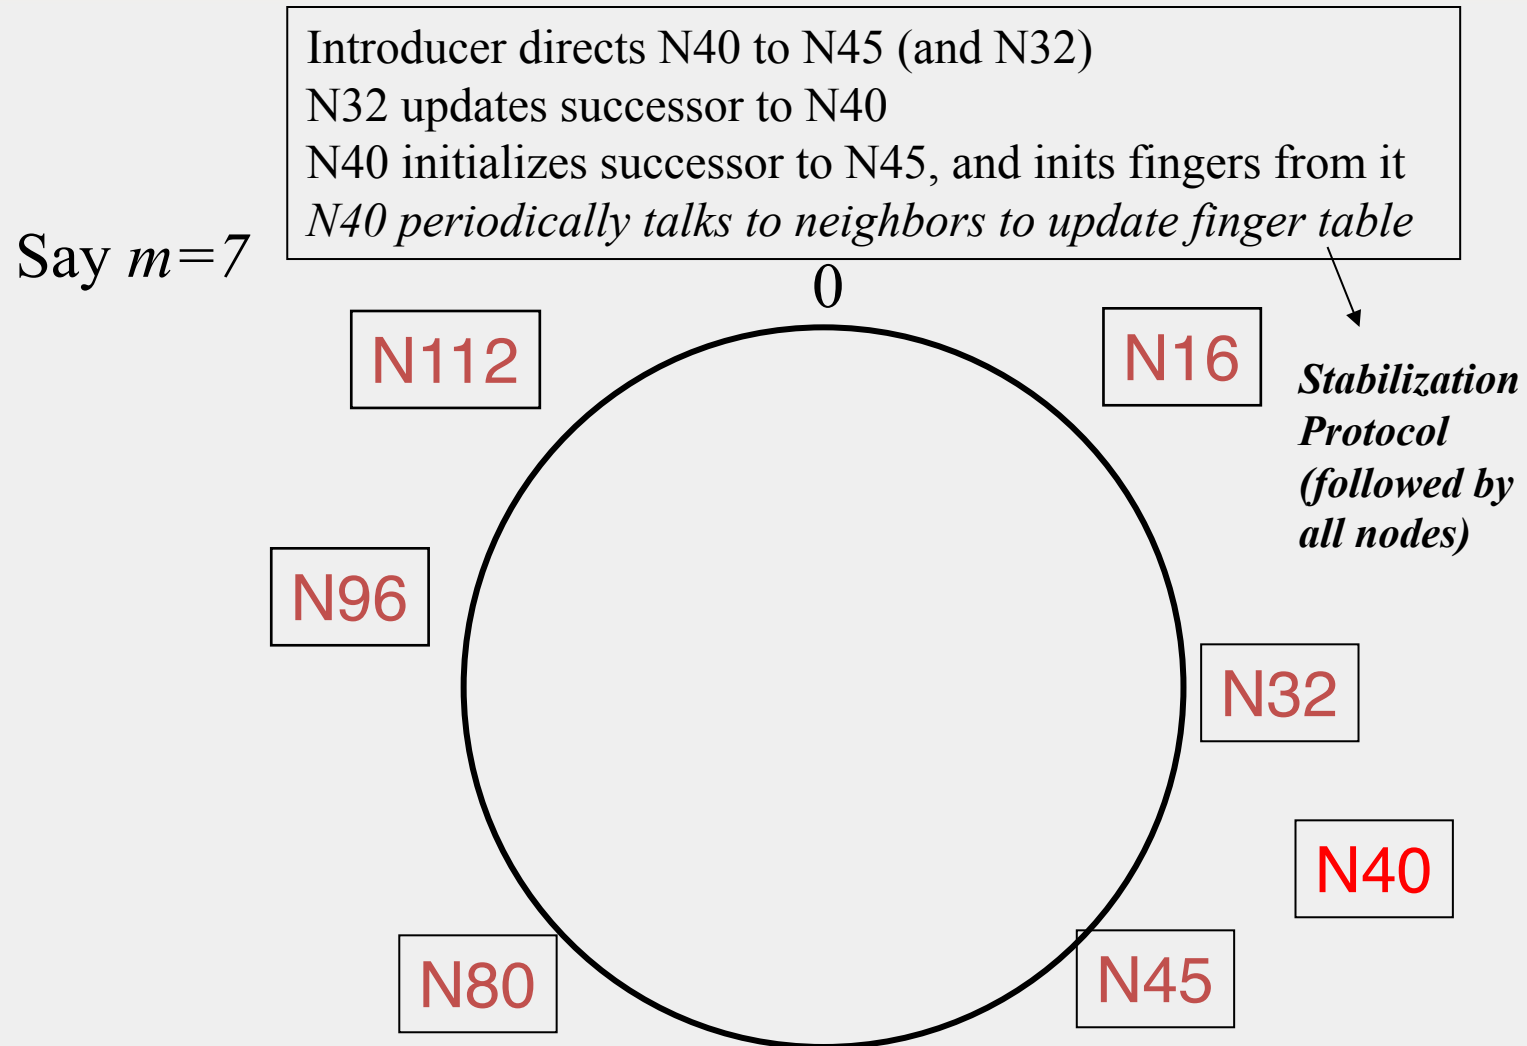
Introducer directs N40 to N45 (and N32)
N32 updates successor to N40
N40 initializes successor to N45, and inits fingers from it
N40 periodically talks to neighbors to update finger table

Say $m=7$

0

N112

N16

Stabilization Protocol (followed by all nodes)

N96

N32

N40

N80

N45